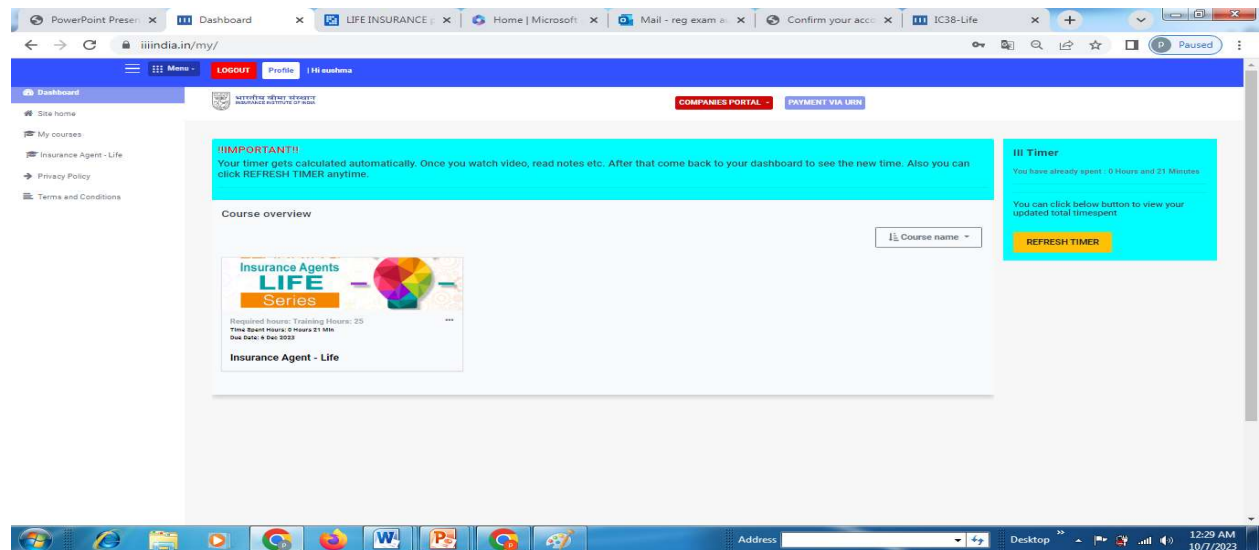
PowerPoint Presen ×
Dashboard ×
LIFE INSURANCE ×
Home | Microsoft ×
Mail - reg exam a ×
Confirm your acc ×
IC38-Life ×
+

iiiindia.in/my/

Paused

Menu
LOGOUT
Profile
| Hi sushma

Dashboard
Site home
My courses
Insurance Agent - Life
Privacy Policy
Terms and Conditions

भारतीय बीमा संस्थान
INSURANCE INSTITUTE OF INDIA

COMPANIES PORTAL
PAYMENT VIA URN

!!IMPORTANT!!
Your timer gets calculated automatically. Once you watch video, read notes etc. After that come back to your dashboard to see the new time. Also you can click REFRESH TIMER anytime.

III Timer
You have already spent : 0 Hours and 21 Minutes

You can click below button to view your updated total timespent

REFRESH TIMER

Course overview

Course name

Insurance Agents
LIFE
Series

Required hours: Training Hours: 25
Time Spent Hours: 0 Hours 21 Min
Due Date: 6 Dec 2023

Insurance Agent - Life

Address
Desktop
12:29 AM
10/7/2023